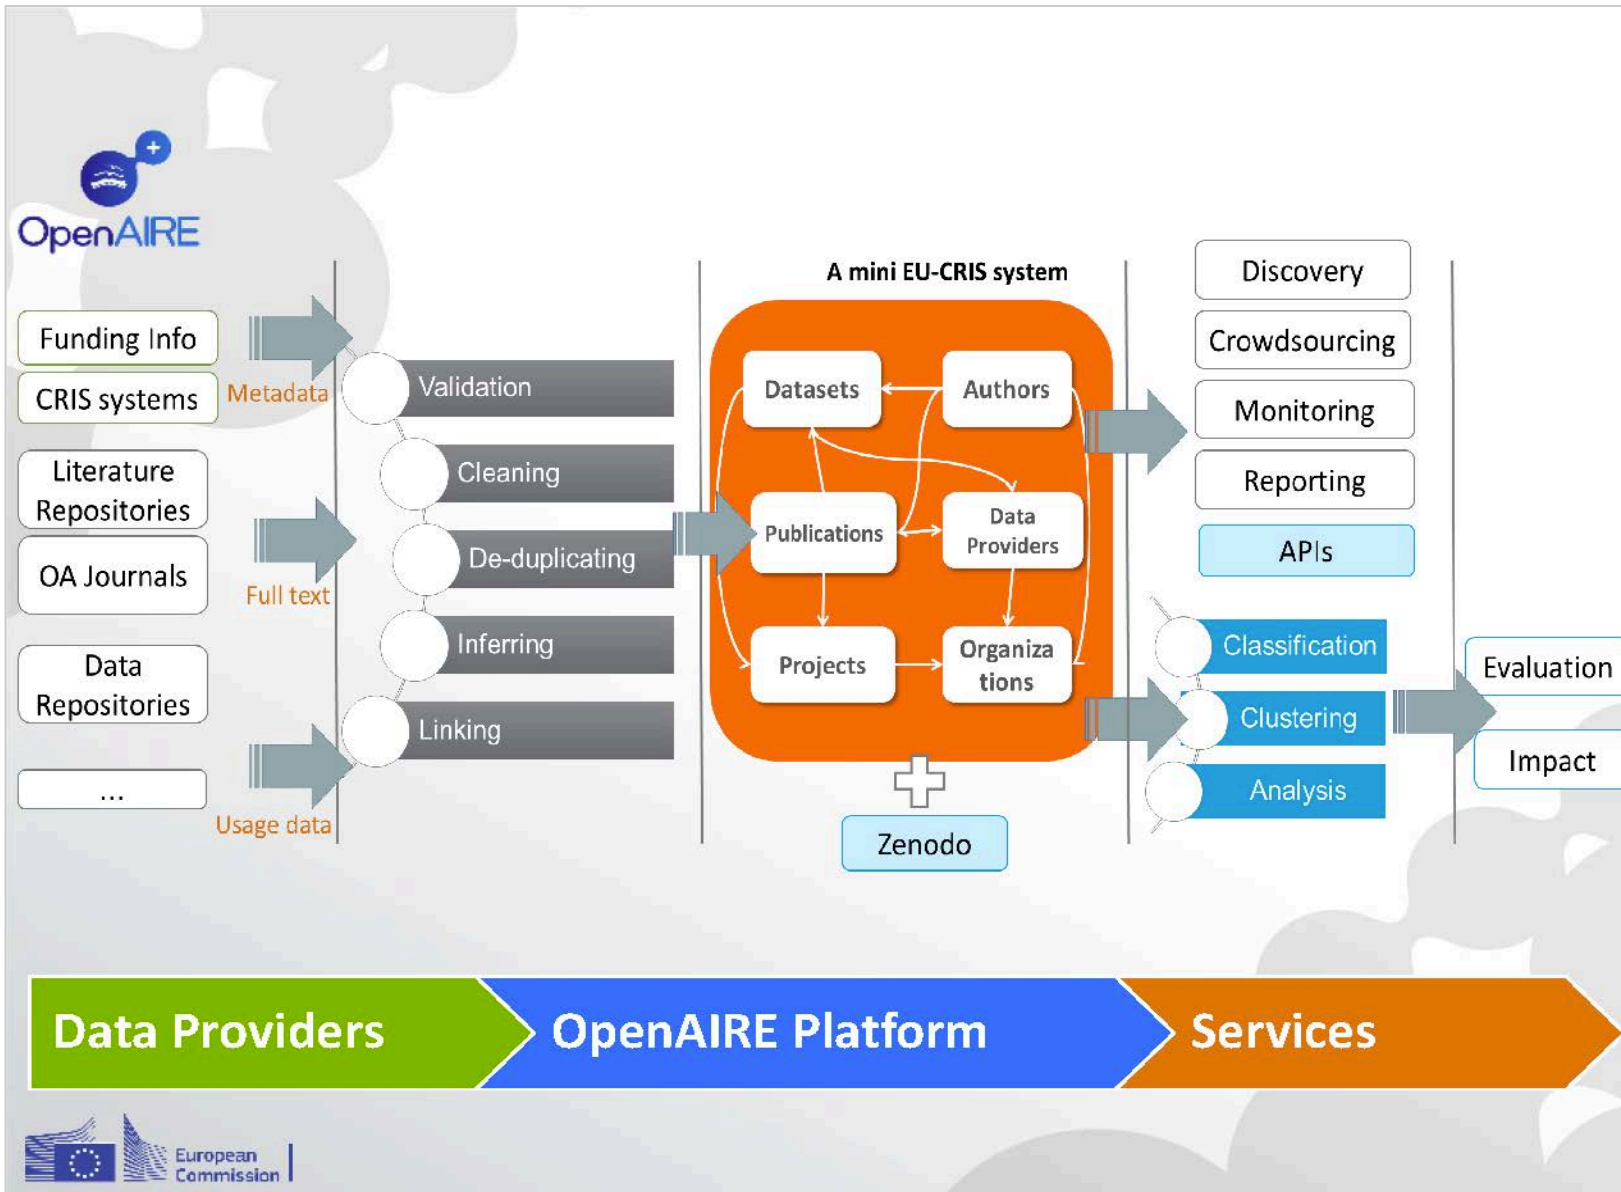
OpenAIRE

Funding Info
CRIS systems
Literature Repositories
OA Journals
Data Repositories
...

Metadata
Full text
Usage data

Validation
Cleaning
De-duplicating
Inferring
Linking

A mini EU-CRIS system
Datasets
Authors
Publications
Data Providers
Projects
Organiza tions

Zenodo

Discovery
Crowdsourcing
Monitoring
Reporting
APIs

Classification
Clustering
Analysis

Evaluation
Impact

Data Providers
OpenAIRE Platform
Services

European Commission